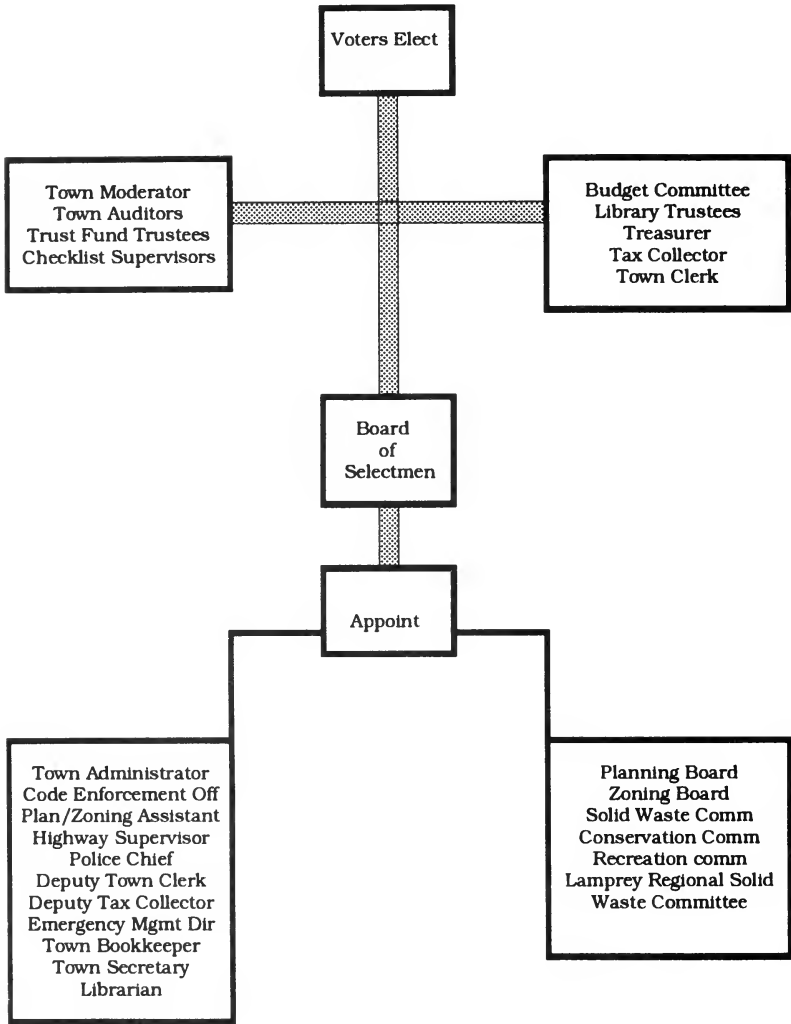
Voters Elect

Town Moderator
Town Auditors
Trust Fund Trustees
Checklist Supervisors

Budget Committee
Library Trustees
Treasurer
Tax Collector
Town Clerk

Board
of
Selectmen

Appoint

Town Administrator
Code Enforcement Off
Plan/Zoning Assistant
Highway Supervisor
Police Chief
Deputy Town Clerk
Deputy Tax Collector
Emergency Mgmt Dir
Town Bookkeeper
Town Secretary
Librarian

Planning Board
Zoning Board
Solid Waste Comm
Conservation Comm
Recreation comm
Lamprey Regional Solid
Waste Committee